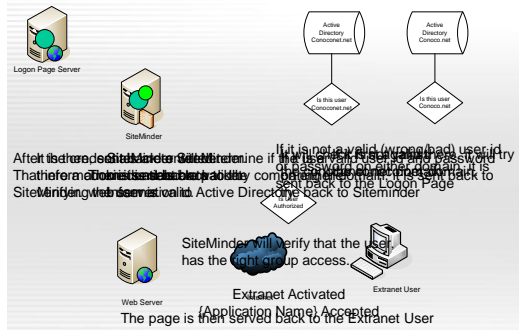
Logon Page Server

SiteMinder

Active Directory Conoconet.net

Active Directory Conoco.net

Is this user Conoconet.net

Is this user Conoco.net

If it is not a valid (wrong/bad) user id or password on either domain, it is sent back to the Logon Page

After the credentials are submitted SiteMinder will determine if the user is valid. That information is then sent back to SiteMinder for verification with Active Directory.

Is the User Authorized

SiteMinder will verify that the user has the right group access.

Web Server

Extranet User

Extranet Activated (Application Name) Accepted

The page is then served back to the Extranet User